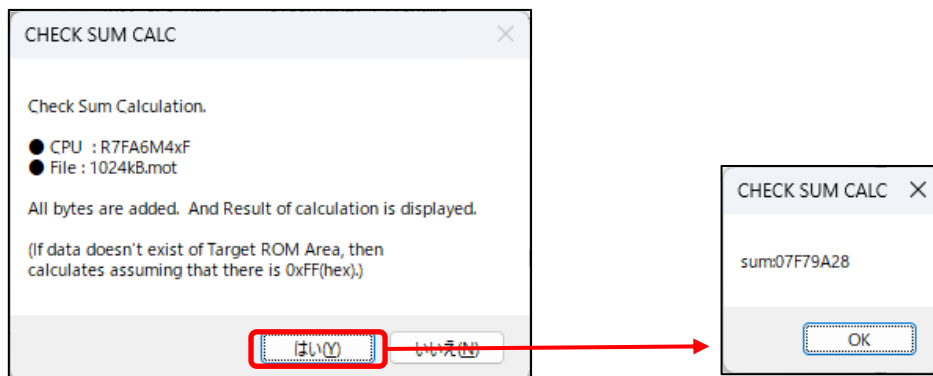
CHECK SUM CALC

Check Sum Calculation.

● CPU : R7FA6M4xF
● File : 1024kB.mot

All bytes are added. And Result of calculation is displayed.

(If data doesn't exist of Target ROM Area, then calculates assuming that there is 0xFF(hex).)

はい(Y)
いいえ(N)

CHECK SUM CALC

sum:07F79A28

OK